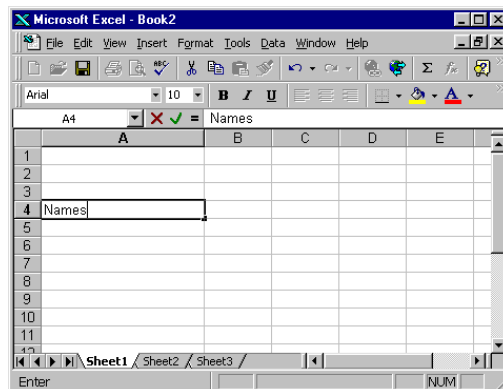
Microsoft Excel - Book2

File Edit View Insert Format Tools Data Window Help

Arial 10 B I U

A4 = Names

| | A | B | C | D | E |
|---|---|---|---|---|---|
| 1 | | | | | |
| 2 | | | | | |
| 3 | | | | | |
| 4 | Names | | | | |
| 5 | | | | | |
| 6 | | | | | |
| 7 | | | | | |
| 8 | | | | | |
| 9 | | | | | |
| 10 | | | | | |
| 11 | | | | | |

Sheet1 Sheet2 Sheet3

Enter NUM